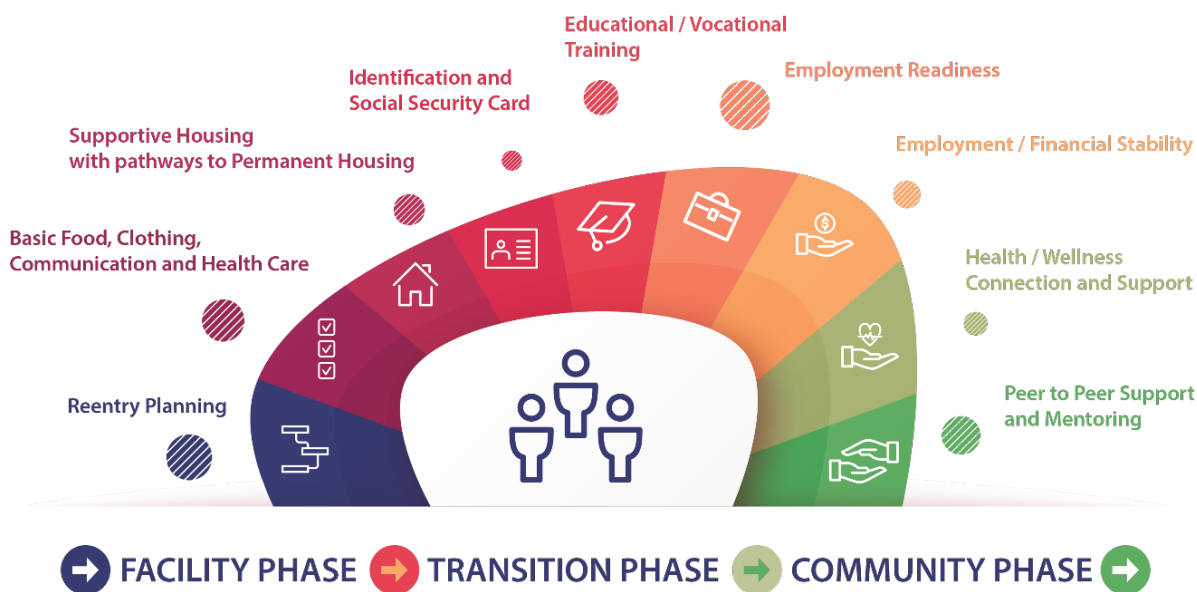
Educational / Vocational Training

Identification and Social Security Card

Employment Readiness

Supportive Housing with pathways to Permanent Housing

Employment / Financial Stability

Basic Food, Clothing, Communication and Health Care

Health / Wellness Connection and Support

Reentry Planning

Peer to Peer Support and Mentoring

FACILITY PHASE TRANSITION PHASE COMMUNITY PHASE